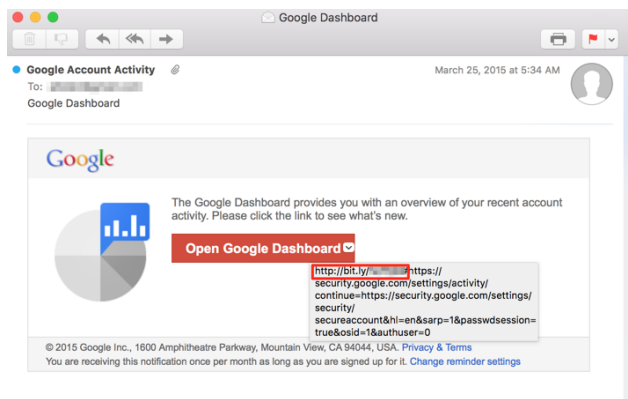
Google Dashboard

Google Account Activity
To: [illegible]
Google Dashboard

March 25, 2015 at 5:34 AM

Google

The Google Dashboard provides you with an overview of your recent account activity. Please click the link to see what's new.

Open Google Dashboard

http://bit.ly/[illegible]https://security.google.com/settings/activity/continue=https://security.google.com/settings/security/secureaccount&hl=en&sarp=1&passwdsession=true&osid=1&authuser=0

© 2015 Google Inc., 1600 Amphitheatre Parkway, Mountain View, CA 94044, USA. Privacy & Terms
You are receiving this notification once per month as long as you are signed up for it. Change reminder settings